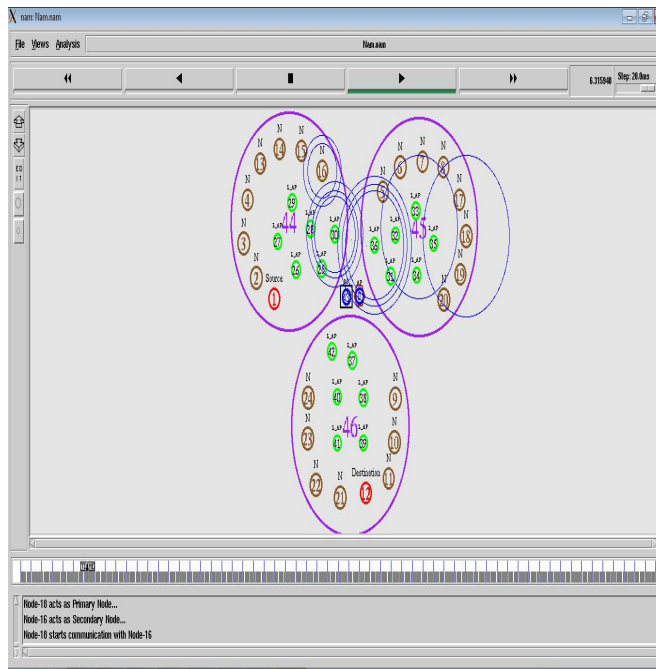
nam: Nam.nam

File Views Analysis

Nam.nam

6.315940

Step: 20.0us

N N N 13 14 15 16 N 4 S_AP 29 S_AP 28 S_AP 30 44 S_AP 27 N 3 S_AP 26 S_AP 25 N 2 Source 1

N N N 5 6 7 8 N 17 S_AP 33 S_AP 36 S_AP 32 45 S_AP 35 18 N 19 S_AP 31 S_AP 34 N 20

AP AP

S_AP 42 S_AP 37 N N 24 S_AP 40 S_AP 38 9 N 46 N 23 S_AP 41 S_AP 39 10 N N Destination 22 21 12 11

Node-18 acts as Primary Node...
Node-16 acts as Secondary Node...
Node-18 starts communication with Node-16